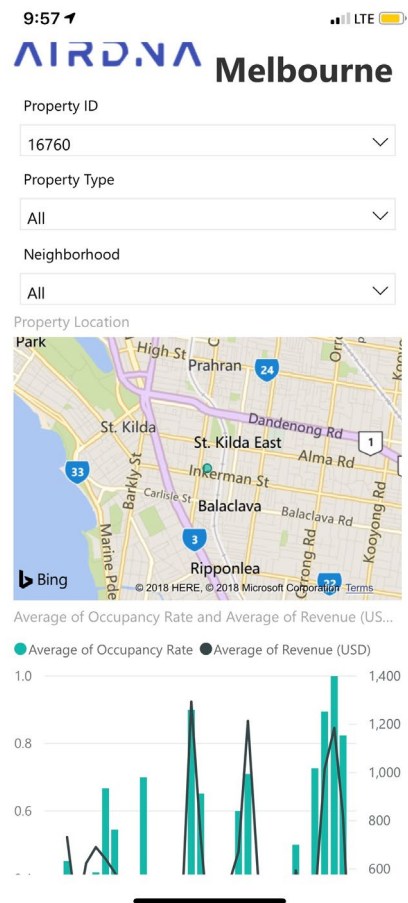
9:57

LTE

AIRDNA

Melbourne

Property ID

16760

Property Type

All

Neighborhood

All

Property Location

Park

High St

Prahran

24

Dandenong Rd

St. Kilda

St. Kilda East

1

Alma Rd

33

Inkerman St

Barkly St

Carlisle St

Balaclava

Balaclava Rd

3

Marine Pde

Ripponlea

Kooyong Rd

Bing

© 2018 HERE, © 2018 Microsoft Corporation Terms

22

Average of Occupancy Rate and Average of Revenue (US...

Average of Occupancy Rate

Average of Revenue (USD)

1.0

0.8

0.6

1,400

1,200

1,000

800

600